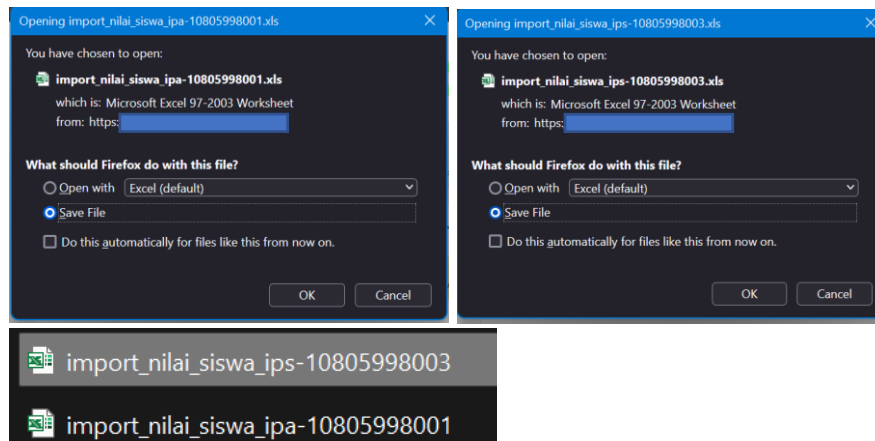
Opening import_nilai_siswa_ipa-10805998001.xls

You have chosen to open:

import_nilai_siswa_ipa-10805998001.xls

which is: Microsoft Excel 97-2003 Worksheet

from: https:

What should Firefox do with this file?

Open with Excel (default)

Save File

Do this automatically for files like this from now on.

OK Cancel

Opening import_nilai_siswa_ips-10805998003.xls

You have chosen to open:

import_nilai_siswa_ips-10805998003.xls

which is: Microsoft Excel 97-2003 Worksheet

from: https:

What should Firefox do with this file?

Open with Excel (default)

Save File

Do this automatically for files like this from now on.

OK Cancel

import_nilai_siswa_ips-10805998003

import_nilai_siswa_ipa-10805998001